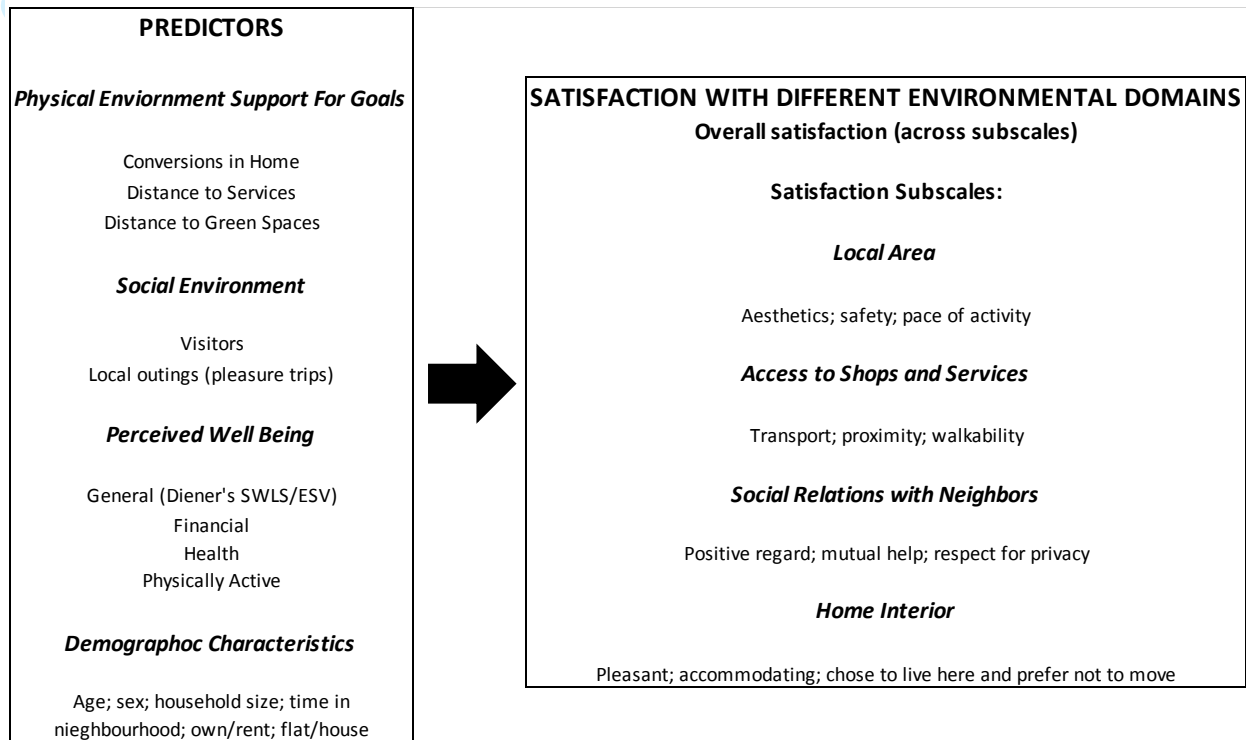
PREDICTORS

Physical Enviornment Support For Goals

Conversions in Home
Distance to Services
Distance to Green Spaces

Social Environment

Visitors
Local outings (pleasure trips)

Perceived Well Being

General (Diener's SWLS/ESV)
Financial
Health
Physically Active

Demographoc Characteristics

Age; sex; household size; time in nieghbourhood; own/rent; flat/house

SATISFACTION WITH DIFFERENT ENVIRONMENTAL DOMAINS
Overall satisfaction (across subscales)

Satisfaction Subscales:

Local Area

Aesthetics; safety; pace of activity

Access to Shops and Services

Transport; proximity; walkability

Social Relations with Neighbors

Positive regard; mutual help; respect for privacy

Home Interior

Pleasant; accommodating; chose to live here and prefer not to move